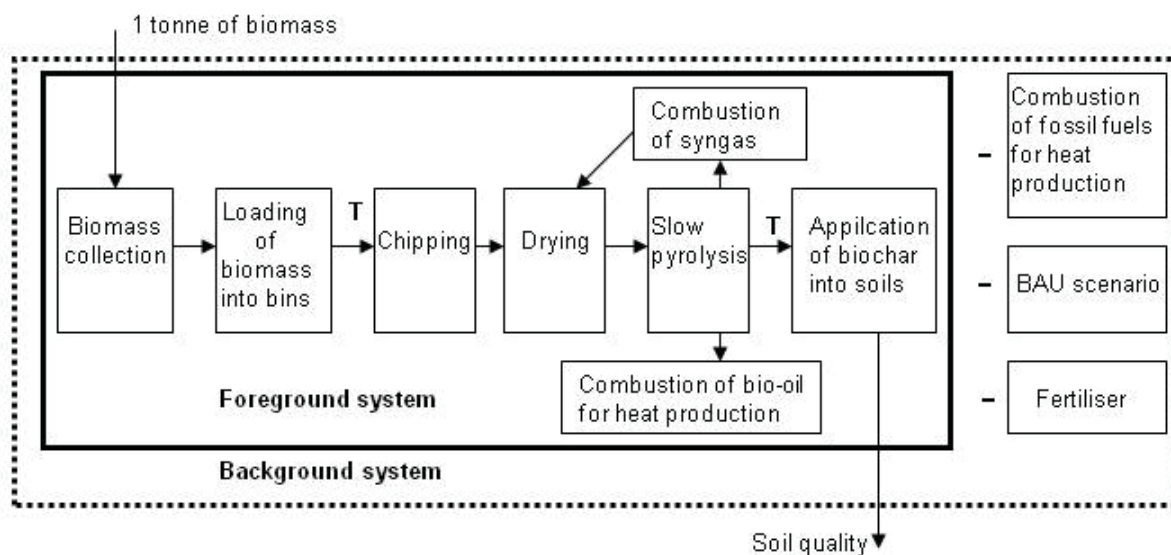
1 tonne of biomass

Biomass collection

Loading of biomass into bins

T

Chipping

Drying

Combustion of syngas

Slow pyrolysis

T

Appilcation of biochar into soils

Combustion of bio-oil for heat production

Foreground system

Background system

– Combustion of fossil fuels for heat production

– BAU scenario

– Fertiliser

Soil quality